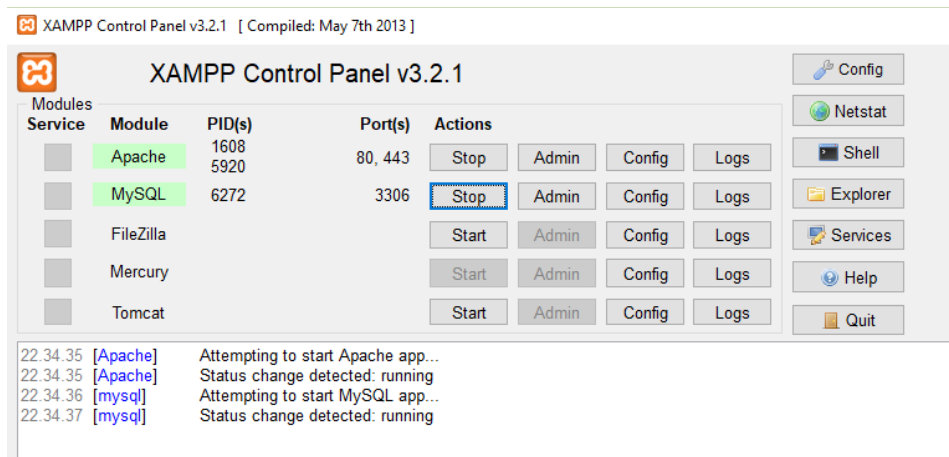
XAMPP Control Panel v3.2.1 [ Compiled: May 7th 2013 ]

XAMPP Control Panel v3.2.1

Config
Netstat
Shell
Explorer
Services
Help
Quit

Modules

| Service | Module | PID(s) | Port(s) | Actions | | | |
|---|---|---|---|---|---|---|---|
| | Apache | 1608 5920 | 80, 443 | Stop | Admin | Config | Logs |
| | MySQL | 6272 | 3306 | Stop | Admin | Config | Logs |
| | FileZilla | | | Start | Admin | Config | Logs |
| | Mercury | | | Start | Admin | Config | Logs |
| | Tomcat | | | Start | Admin | Config | Logs |

22.34.35 [Apache] Attempting to start Apache app...
22.34.35 [Apache] Status change detected: running
22.34.36 [mysql] Attempting to start MySQL app...
22.34.37 [mysql] Status change detected: running